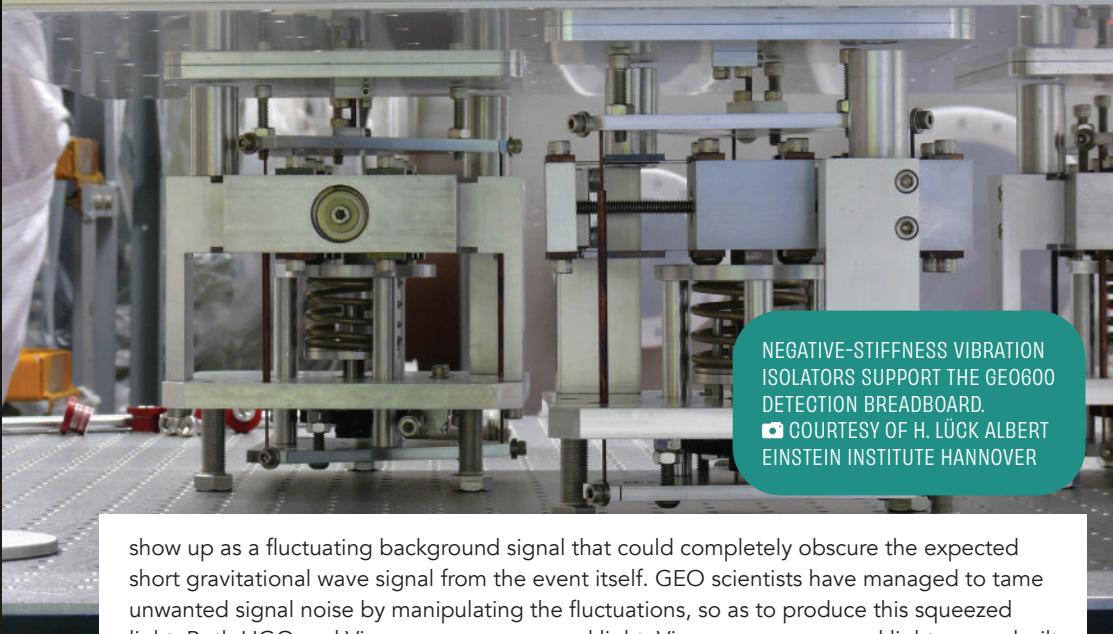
NEGATIVE-STIFFNESS VIBRATION ISOLATORS SUPPORT THE GEO600 DETECTION BREADBOARD.
COURTESY OF H. LÜCK ALBERT EINSTEIN INSTITUTE HANNOVER

show up as a fluctuating background signal that could completely obscure the expected short gravitational wave signal from the event itself. GEO scientists have managed to tame unwanted signal noise by manipulating the fluctuations, so as to produce this squeezed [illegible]